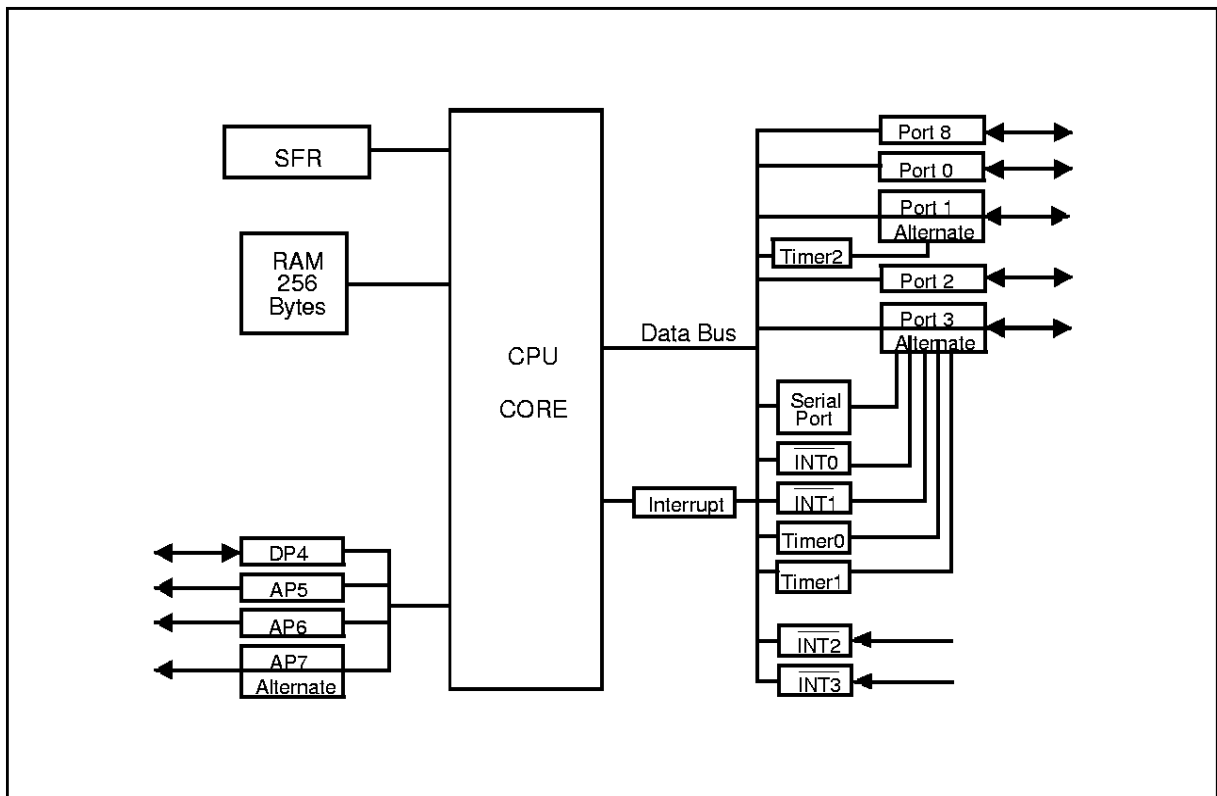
SFR

RAM
256
Bytes

CPU
CORE

Data Bus

Interrupt

Port 8
Port 0
Port 1
Alternate
Timer2
Port 2
Port 3
Alternate
Serial
Port
$\overline{INT0}$
$\overline{INT1}$
Timer0
Timer1
$\overline{INT2}$
$\overline{INT3}$

DP4
AP5
AP6
AP7
Alternate